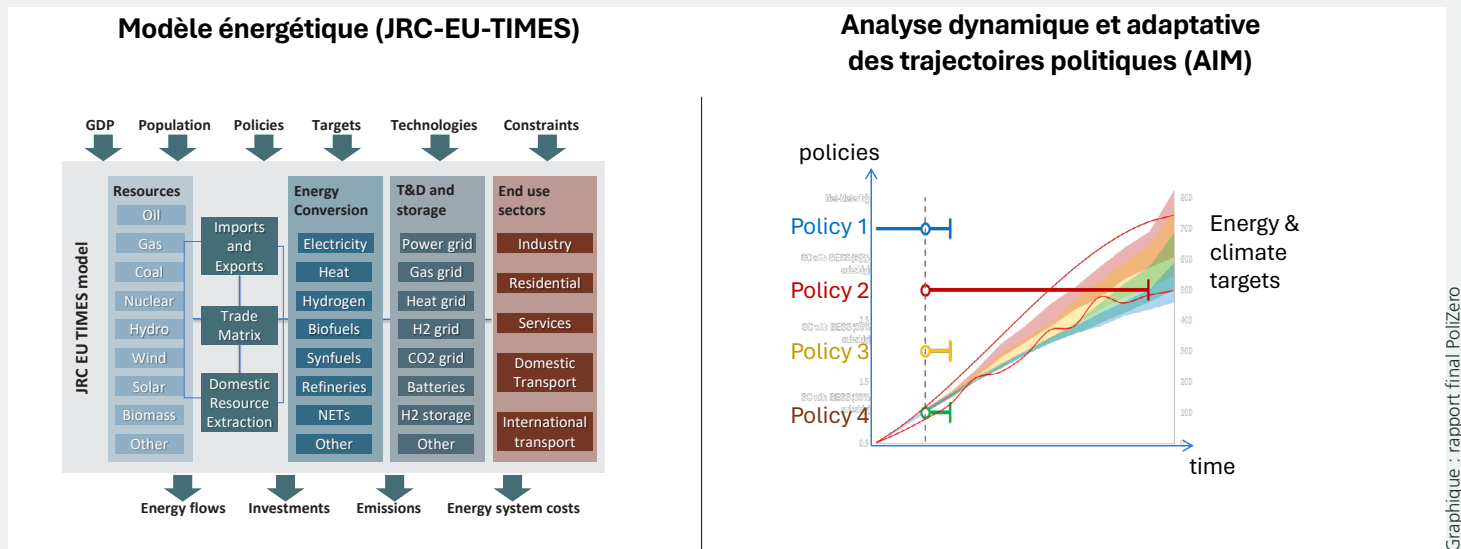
Modèle énergétique (JRC-EU-TIMES)

GDP Population Policies Targets Technologies Constraints

JRC EU TIMES model

Resources
Oil
Gas
Coal
Nuclear
Hydro
Wind
Solar
Biomass
Other

Imports and Exports
Trade Matrix
Domestic Resource Extraction

Energy Conversion
Electricity
Heat
Hydrogen
Biofuels
Synfuels
Refineries
NETs
Other

T&D and storage
Power grid
Gas grid
Heat grid
H2 grid
CO2 grid
Batteries
H2 storage
Other

End use sectors
Industry
Residential
Services
Domestic Transport
International transport

Energy flows Investments Emissions Energy system costs

Analyse dynamique et adaptative des trajectoires politiques (AIM)

policies
Policy 1
Policy 2
Policy 3
Policy 4
Energy & climate targets
time

Graphique : rapport final PoliZero